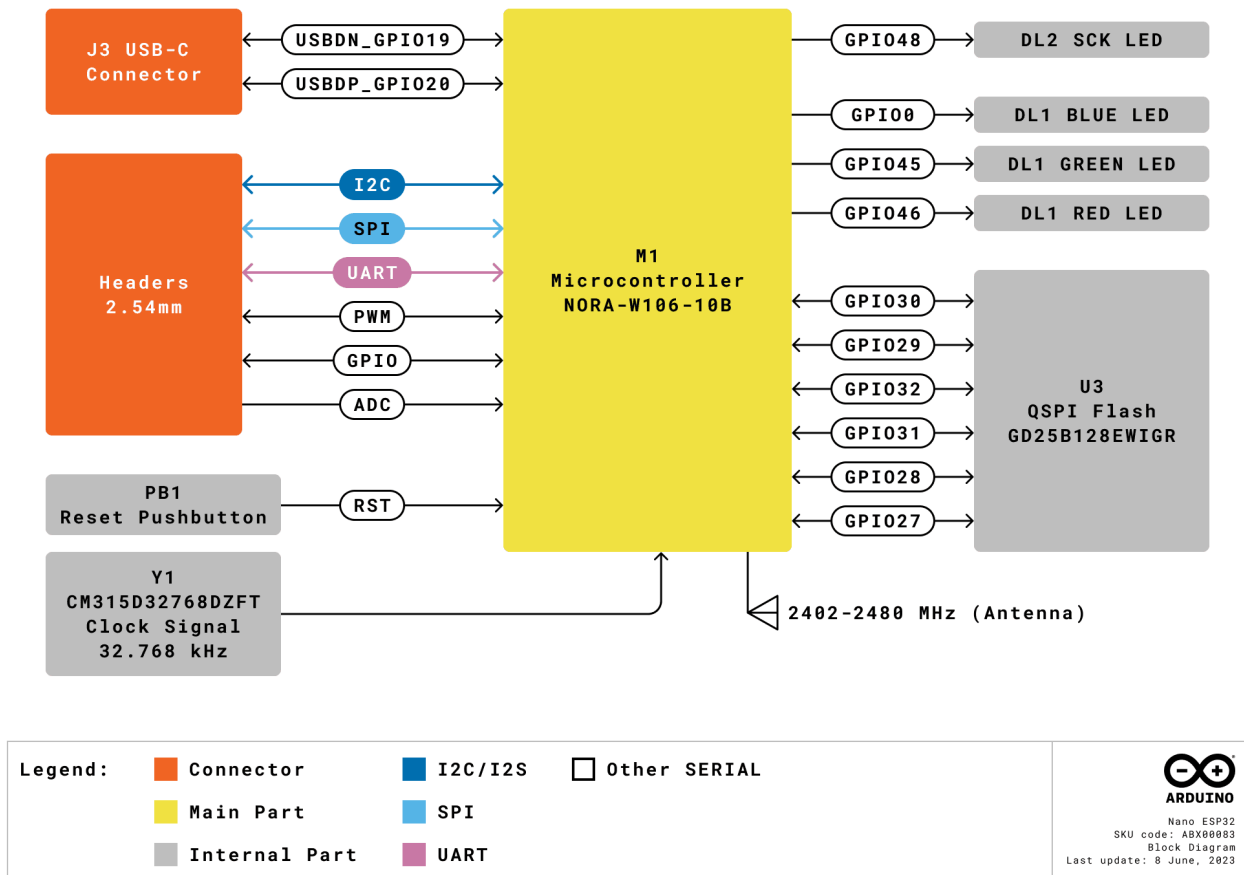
J3 USB-C Connector

USBDN_GPIO19

USBDP_GPIO20

Headers 2.54mm

I2C

SPI

UART

PWM

GPIO

ADC

PB1 Reset Pushbutton

RST

Y1 CM315D32768DZFT Clock Signal 32.768 kHz

M1 Microcontroller NORA-W106-10B

GPIO48

DL2 SCK LED

GPIO0

DL1 BLUE LED

GPIO45

DL1 GREEN LED

GPIO46

DL1 RED LED

GPIO30

GPIO29

GPIO32

GPIO31

GPIO28

GPIO27

U3 QSPI Flash GD25B128EWIGR

2402-2480 MHz (Antenna)

Legend: Connector Main Part Internal Part I2C/I2S SPI UART Other SERIAL

ARDUINO

Nano ESP32
SKU code: ABX00083
Block Diagram
Last update: 8 June, 2023